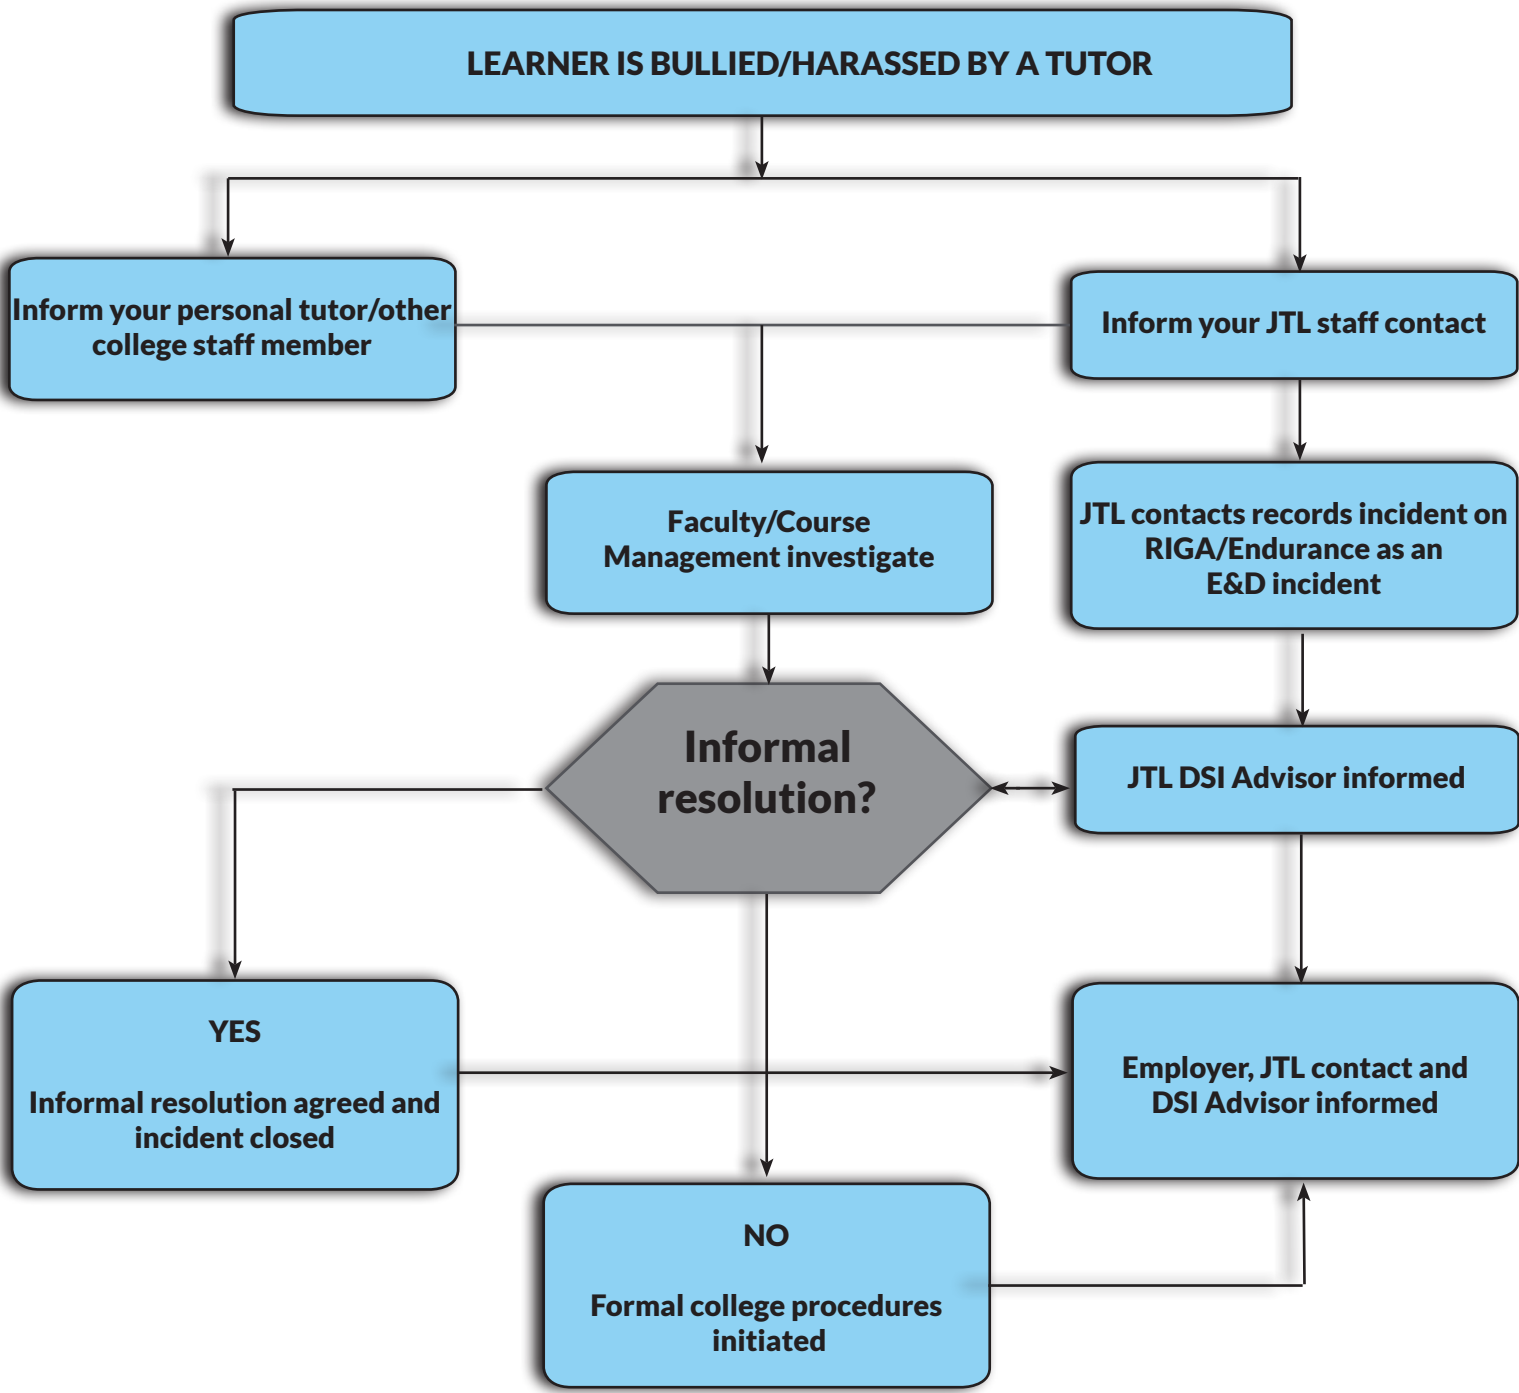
LEARNER IS BULLIED/HARASSED BY A TUTOR

Inform your personal tutor/other college staff member

Inform your JTL staff contact

Faculty/Course Management investigate

JTL contacts records incident on RIGA/Endurance as an E&D incident

Informal resolution?

JTL DSI Advisor informed

YES

Informal resolution agreed and incident closed

Employer, JTL contact and DSI Advisor informed

NO

Formal college procedures initiated